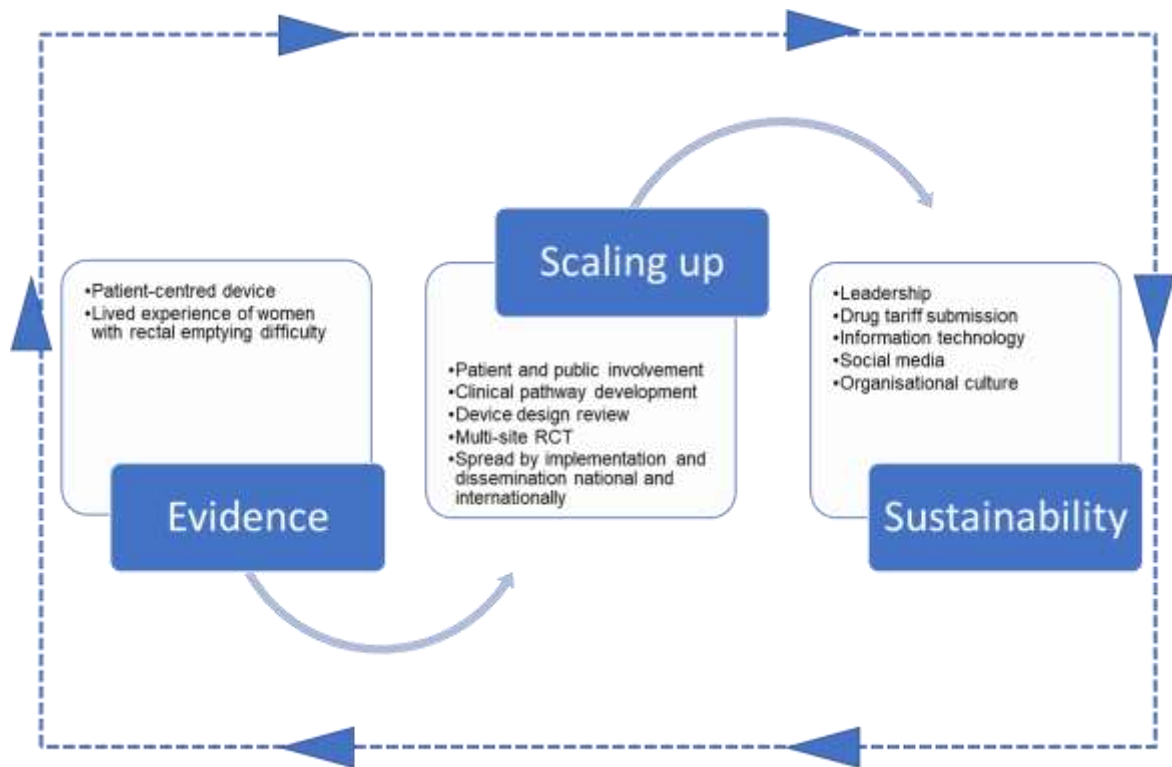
•Patient-centred device
•Lived experience of women with rectal emptying difficulty

Evidence

Scaling up

•Patient and public involvement
•Clinical pathway development
•Device design review
•Multi-site RCT
•Spread by implementation and dissemination national and internationally

•Leadership
•Drug tariff submission
•Information technology
•Social media
•Organisational culture

Sustainability